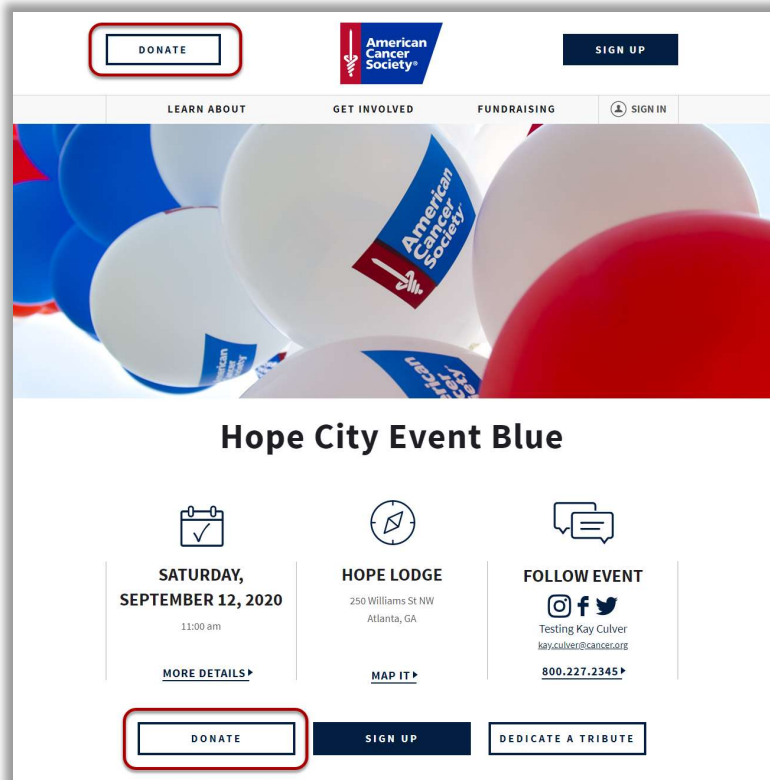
DONATE

American Cancer Society®

SIGN UP

LEARN ABOUT
GET INVOLVED
FUNDRAISING
SIGN IN

American Cancer Society

Hope City Event Blue

SATURDAY, SEPTEMBER 12, 2020
11:00 am
MORE DETAILS

HOPE LODGE
250 Williams St NW
Atlanta, GA
MAP IT

FOLLOW EVENT
Testing Kay Culver
kay.culver@cancer.org
800.227.2345

DONATE
SIGN UP
DEDICATE A TRIBUTE